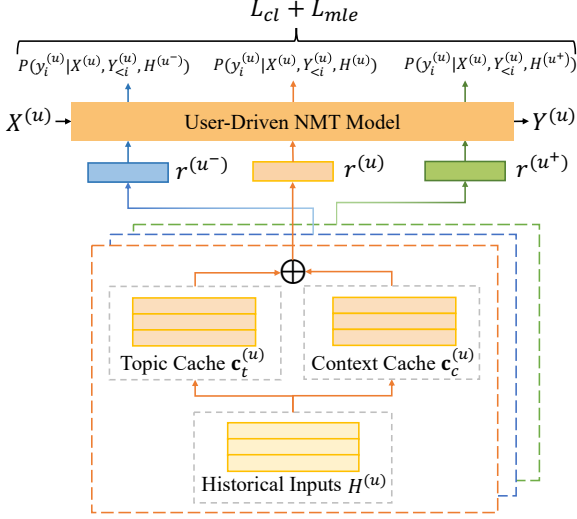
$L_{cl} + L_{mle}$

$P(y_i^{(u)}|X^{(u)}, Y_{<i}^{(u)}, H^{(u^-)})$

$P(y_i^{(u)}|X^{(u)}, Y_{<i}^{(u)}, H^{(u)})$

$P(y_i^{(u)}|X^{(u)}, Y_{<i}^{(u)}, H^{(u^+)})$

$X^{(u)}$

User-Driven NMT Model

$Y^{(u)}$

$r^{(u^-)}$

$r^{(u)}$

$r^{(u^+)}$

$\oplus$

Topic Cache $\mathbf{c}_t^{(u)}$

Context Cache $\mathbf{c}_c^{(u)}$

Historical Inputs $H^{(u)}$